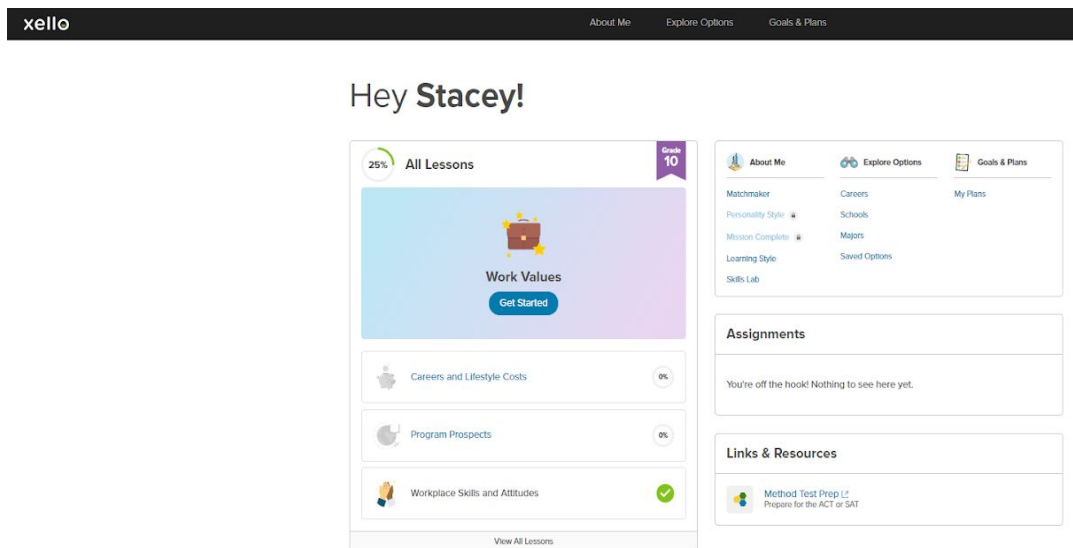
xello

About Me Explore Options Goals & Plans

Hey **Stacey!**

25% All Lessons

Grade 10

Work Values

Get Started

Careers and Lifestyle Costs 0%

Program Prospects 0%

Workplace Skills and Attitudes

View All Lessons

About Me
Matchmaker
Personality Style
Mission Complete
Learning Style
Skills Lab

Explore Options
Careers
Schools
Majors
Saved Options

Goals & Plans
My Plans

Assignments

You're off the hook! Nothing to see here yet.

Links & Resources

Method Test Prep
Prepare for the ACT or SAT